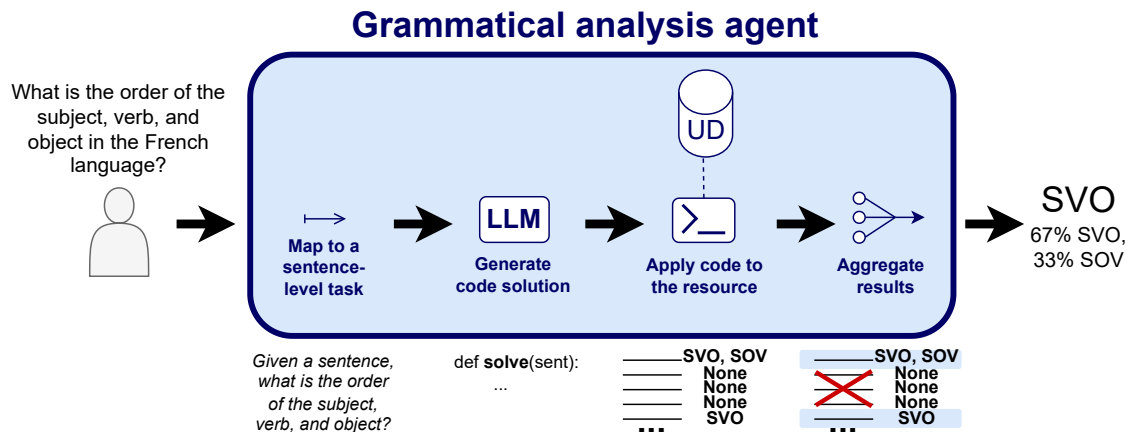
Grammatical analysis agent

What is the order of the subject, verb, and object in the French language?

Map to a sentence-level task

LLM

Generate code solution

UD

Apply code to the resource

Aggregate results

SVO
67% SVO, 33% SOV

Given a sentence, what is the order of the subject, verb, and object?

def **solve**(sent):
...

SVO, SOV
None
None
None
SVO
...

SVO, SOV
None
None
None
SVO
...